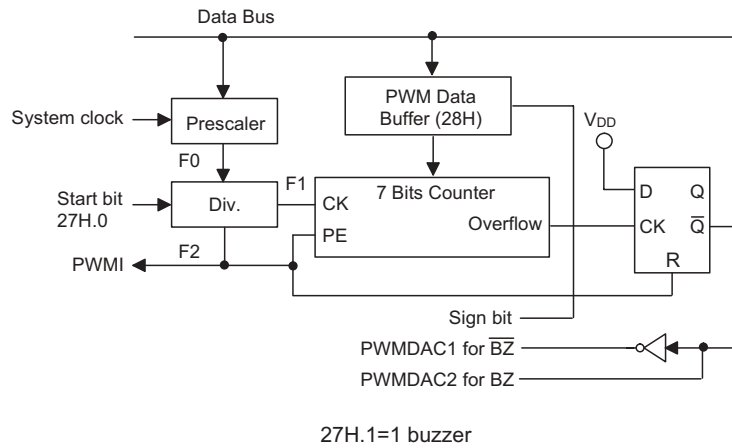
Data Bus

System clock

Prescaler

F0

Start bit 27H.0

Div.

F1

F2

PWMI

PWM Data Buffer (28H)

7 Bits Counter

CK

PE

Overflow

$V_{DD}$

D

Q

CK

$\overline{Q}$

R

Sign bit

PWMDAC1 for $\overline{BZ}$

PWMDAC2 for BZ

27H.1=1 buzzer